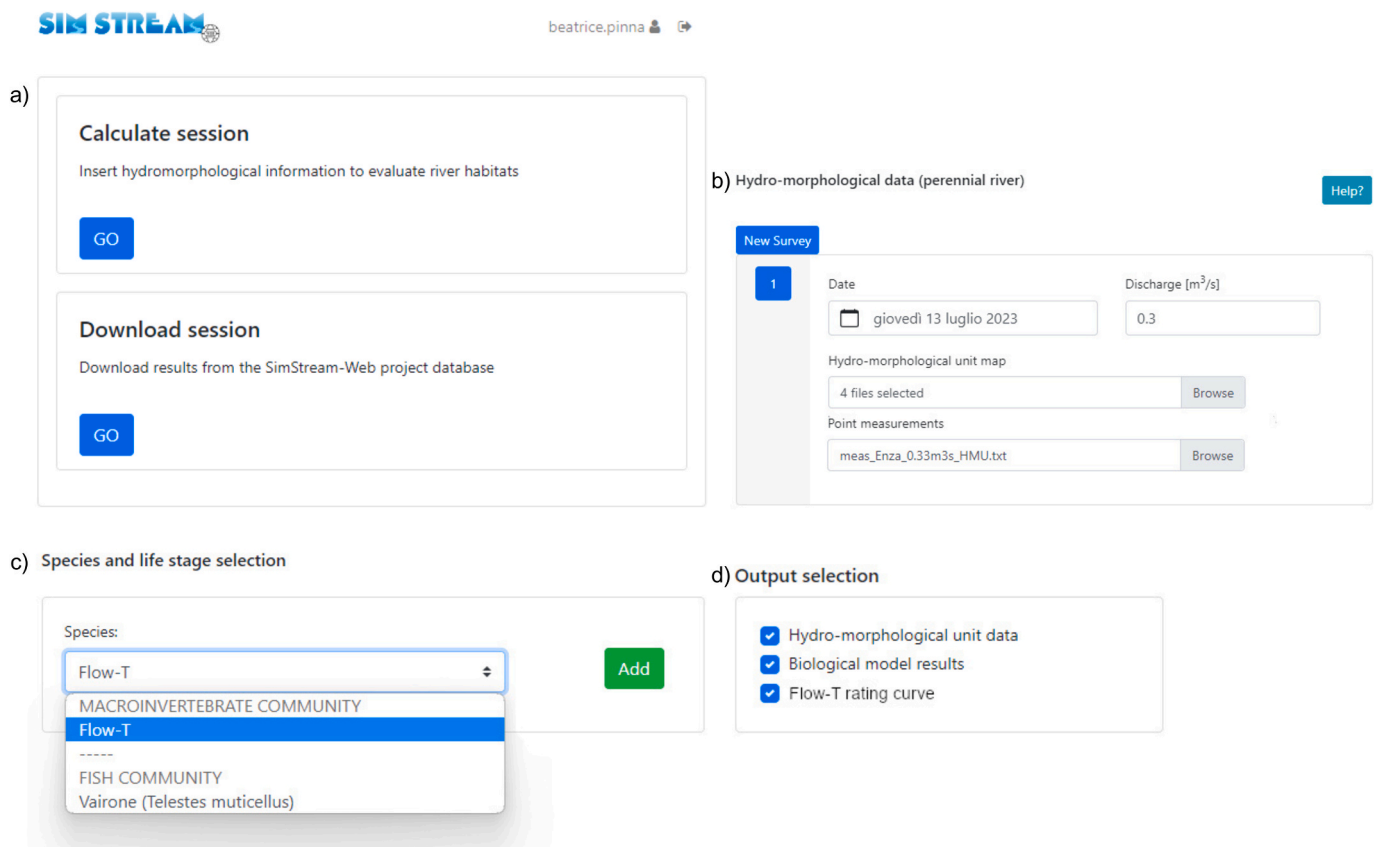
SIM STREAM

beatrice.pinna

a)

Calculate session

Insert hydromorphological information to evaluate river habitats

GO

Download session

Download results from the SimStream-Web project database

GO

b) Hydro-morphological data (perennial river)

Help?

New Survey

1

Date

giovedì 13 luglio 2023

Discharge [$m^3/s$]

0.3

Hydro-morphological unit map

4 files selected

Browse

Point measurements

meas_Enza_0.33m3s_HMU.txt

Browse

c) Species and life stage selection

Species:

Flow-T

Add

MACROINVERTEBRATE COMMUNITY

Flow-T

-----

FISH COMMUNITY

Vairone (Telestes muticellus)

d) Output selection

Hydro-morphological unit data

Biological model results

Flow-T rating curve